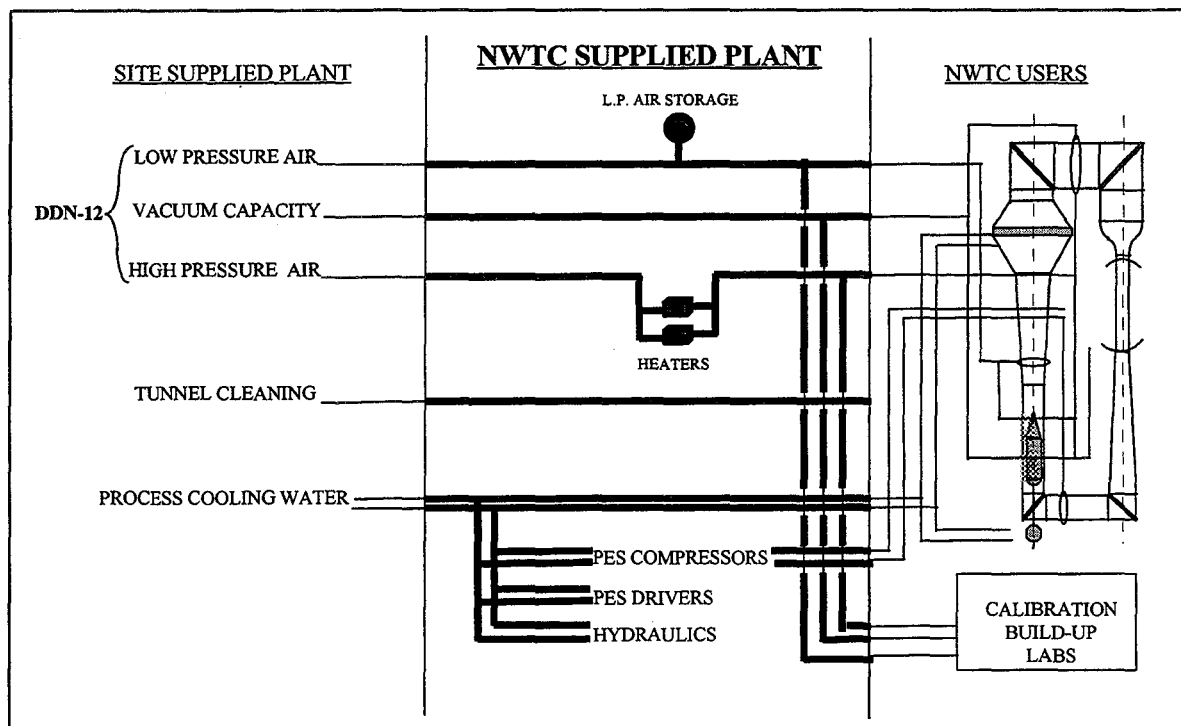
SITE SUPPLIED PLANT

NWTC SUPPLIED PLANT

NWTC USERS

L.P. AIR STORAGE

LOW PRESSURE AIR

DDN-12

VACUUM CAPACITY

HIGH PRESSURE AIR

HEATERS

TUNNEL CLEANING

PROCESS COOLING WATER

PES COMPRESSORS

PES DRIVERS

HYDRAULICS

CALIBRATION BUILD-UP LABS